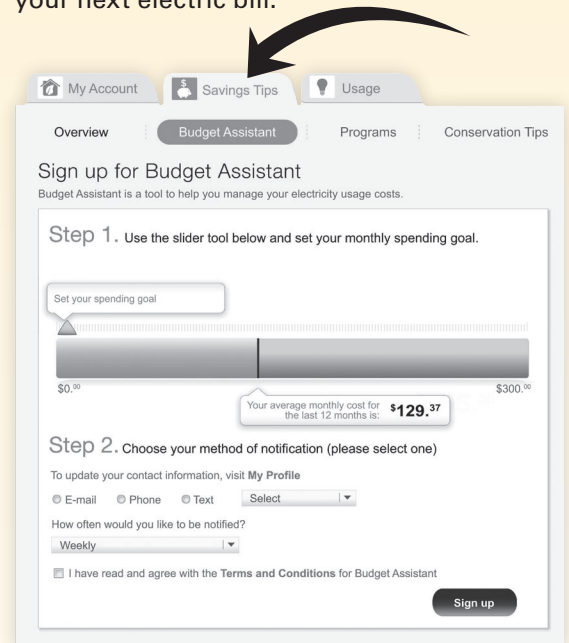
your next electric bill.

My Account
Savings Tips
Usage

Overview
Budget Assistant
Programs
Conservation Tips

Sign up for Budget Assistant

Budget Assistant is a tool to help you manage your electricity usage costs.

Step 1. Use the slider tool below and set your monthly spending goal.

Set your spending goal

$0.$^{00}$

$300.$^{00}$

Your average monthly cost for the last 12 months is: $^{\$}129.^{37}$

Step 2. Choose your method of notification (please select one)

To update your contact information, visit My Profile

E-mail Phone Text Select

How often would you like to be notified?

Weekly

I have read and agree with the Terms and Conditions for Budget Assistant

Sign up